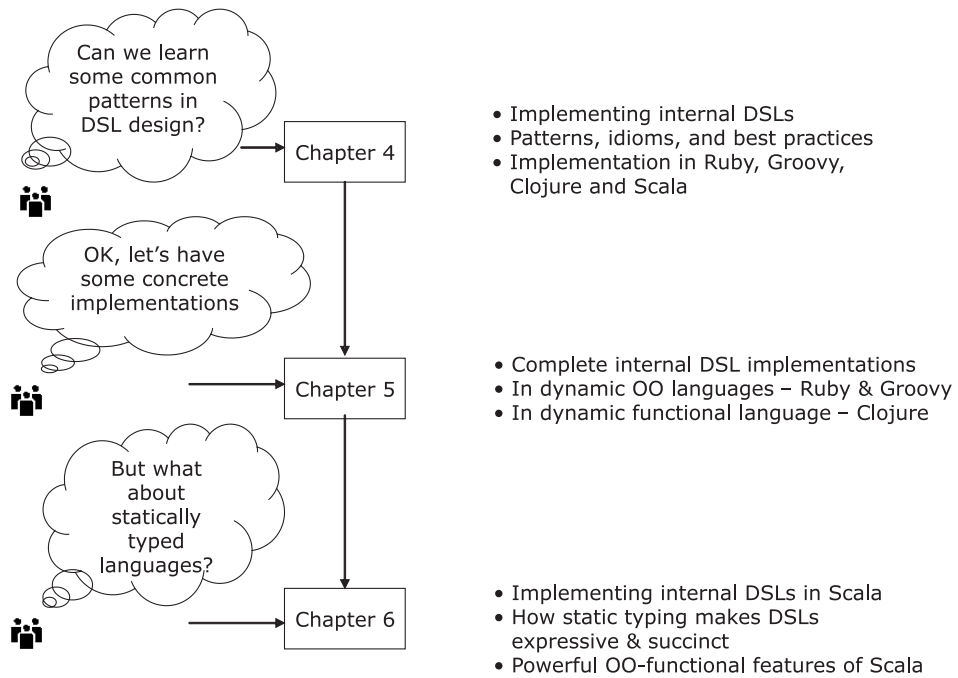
Can we learn some common patterns in DSL design?

Chapter 4

• Implementing internal DSLs
• Patterns, idioms, and best practices
• Implementation in Ruby, Groovy, Clojure and Scala

OK, let's have some concrete implementations

Chapter 5

• Complete internal DSL implementations
• In dynamic OO languages – Ruby & Groovy
• In dynamic functional language – Clojure

But what about statically typed languages?

Chapter 6

• Implementing internal DSLs in Scala
• How static typing makes DSLs expressive & succinct
• Powerful OO-functional features of Scala